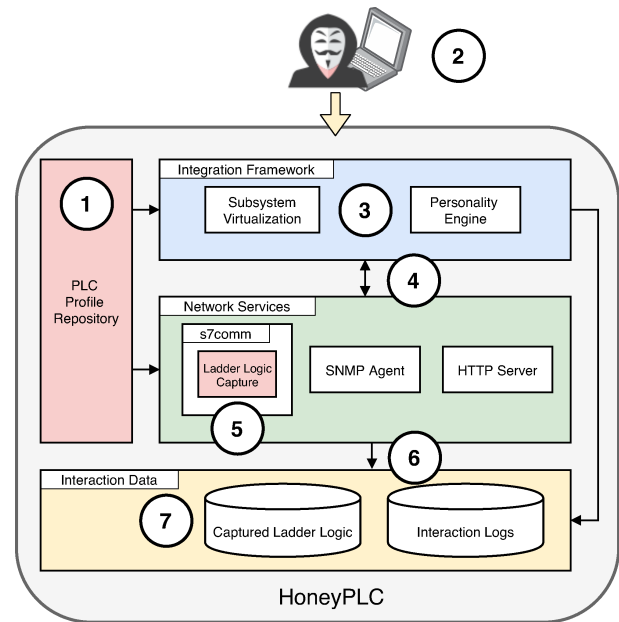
2

1

PLC Profile Repository

Integration Framework

Subsystem Virtualization

3

Personality Engine

4

Network Services

s7comm

Ladder Logic Capture

SNMP Agent

HTTP Server

5

6

Interaction Data

7

Captured Ladder Logic

Interaction Logs

HoneyPLC